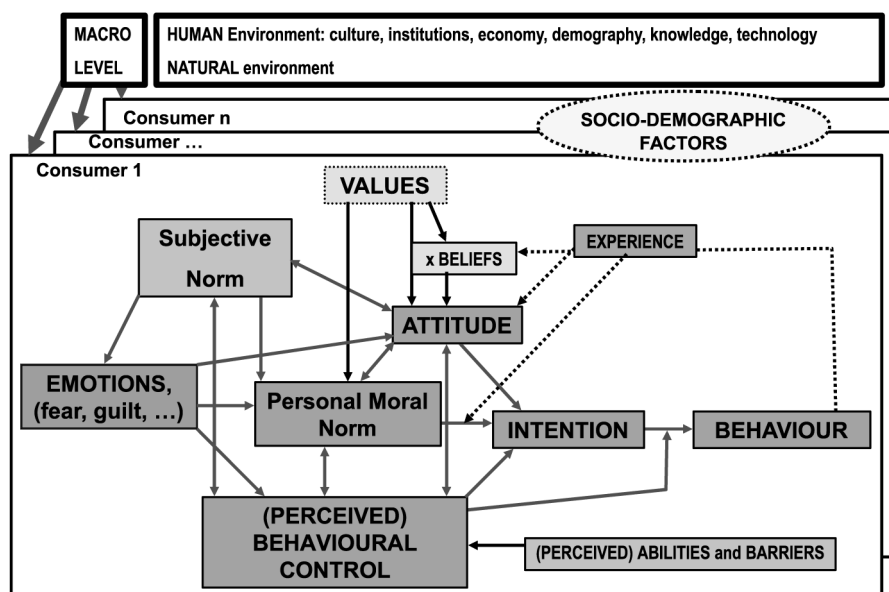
MACRO LEVEL

HUMAN Environment: culture, institutions, economy, demography, knowledge, technology
NATURAL environment

Consumer n
Consumer …
SOCIO-DEMOGRAPHIC FACTORS
Consumer 1

VALUES
Subjective Norm
x BELIEFS
EXPERIENCE
ATTITUDE
EMOTIONS, (fear, guilt, …)
Personal Moral Norm
INTENTION
BEHAVIOUR
(PERCEIVED) BEHAVIOURAL CONTROL
(PERCEIVED) ABILITIES and BARRIERS